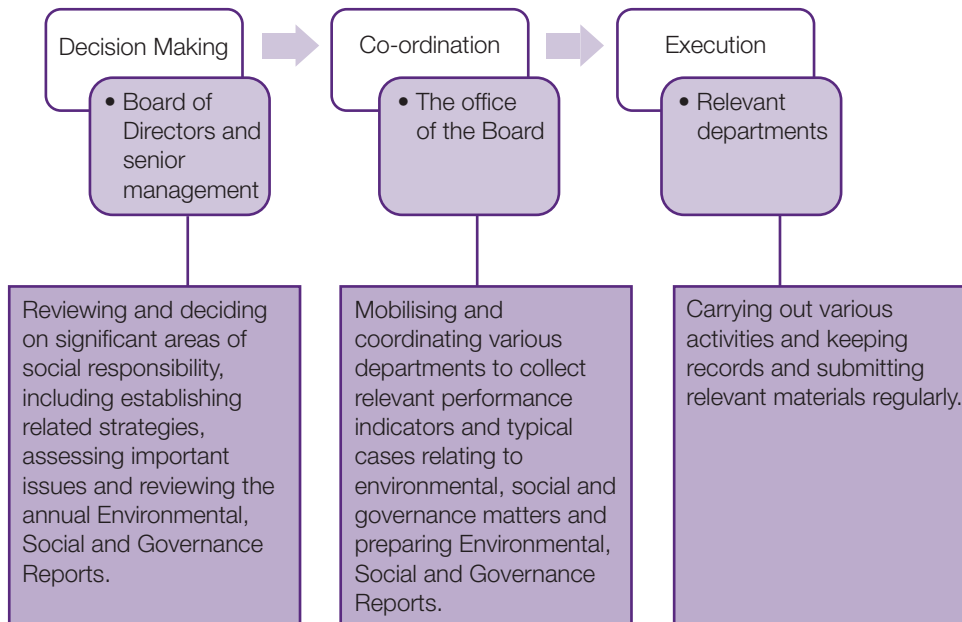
Decision Making

• Board of Directors and senior management

Reviewing and deciding on significant areas of social responsibility, including establishing related strategies, assessing important issues and reviewing the annual Environmental, Social and Governance Reports.

Co-ordination

• The office of the Board

Mobilising and coordinating various departments to collect relevant performance indicators and typical cases relating to environmental, social and governance matters and preparing Environmental, Social and Governance Reports.

Execution

• Relevant departments

Carrying out various activities and keeping records and submitting relevant materials regularly.